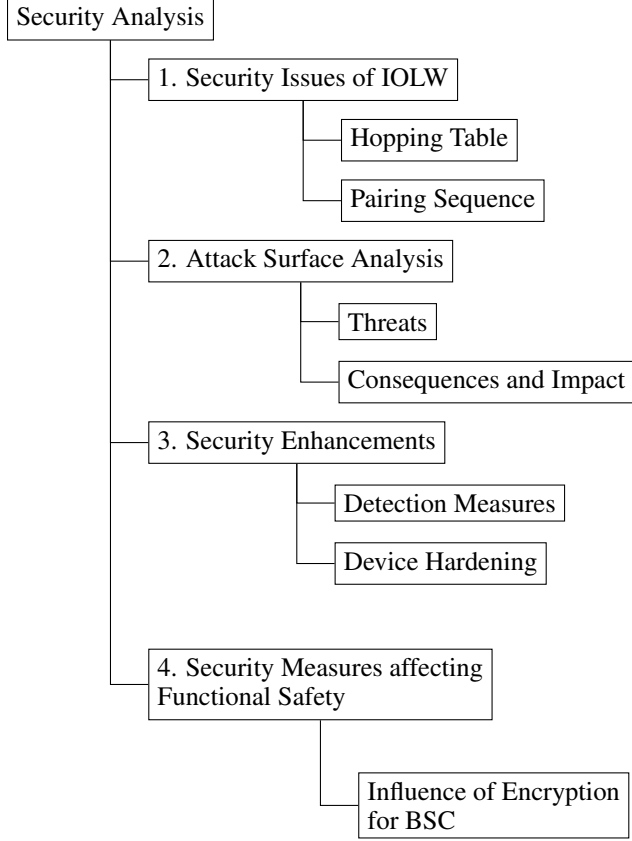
Security Analysis

1. Security Issues of IOLW

Hopping Table

Pairing Sequence

2. Attack Surface Analysis

Threats

Consequences and Impact

3. Security Enhancements

Detection Measures

Device Hardening

4. Security Measures affecting Functional Safety

Influence of Encryption for BSC